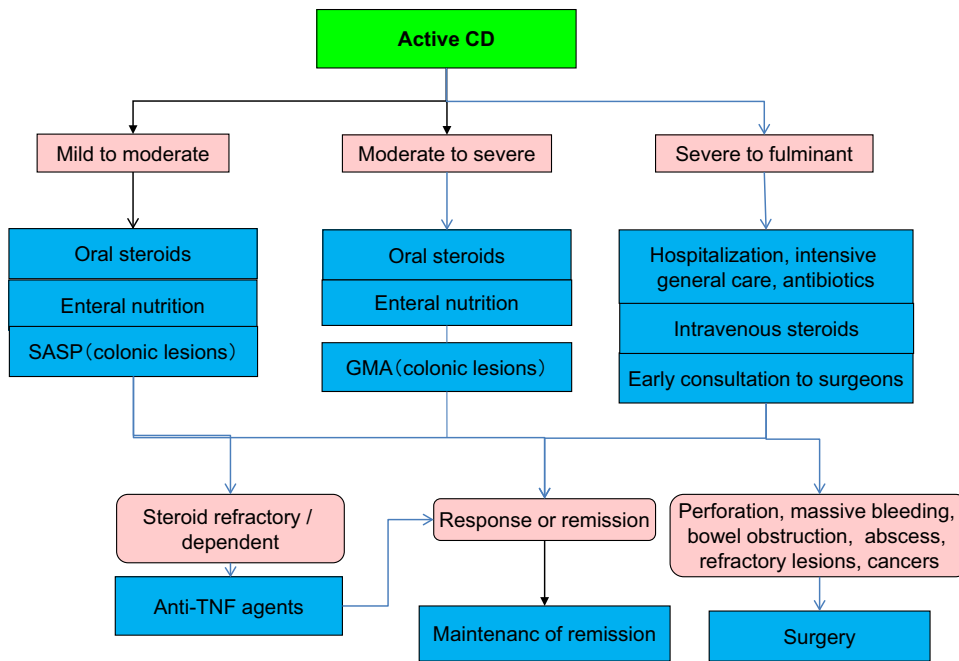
Active CD

Mild to moderate

Moderate to severe

Severe to fulminant

Oral steroids

Enteral nutrition

SASP（colonic lesions）

Oral steroids

Enteral nutrition

GMA（colonic lesions）

Hospitalization, intensive general care, antibiotics

Intravenous steroids

Early consultation to surgeons

Steroid refractory / dependent

Anti-TNF agents

Response or remission

Maintenanc of remission

Perforation, massive bleeding, bowel obstruction, abscess, refractory lesions, cancers

Surgery